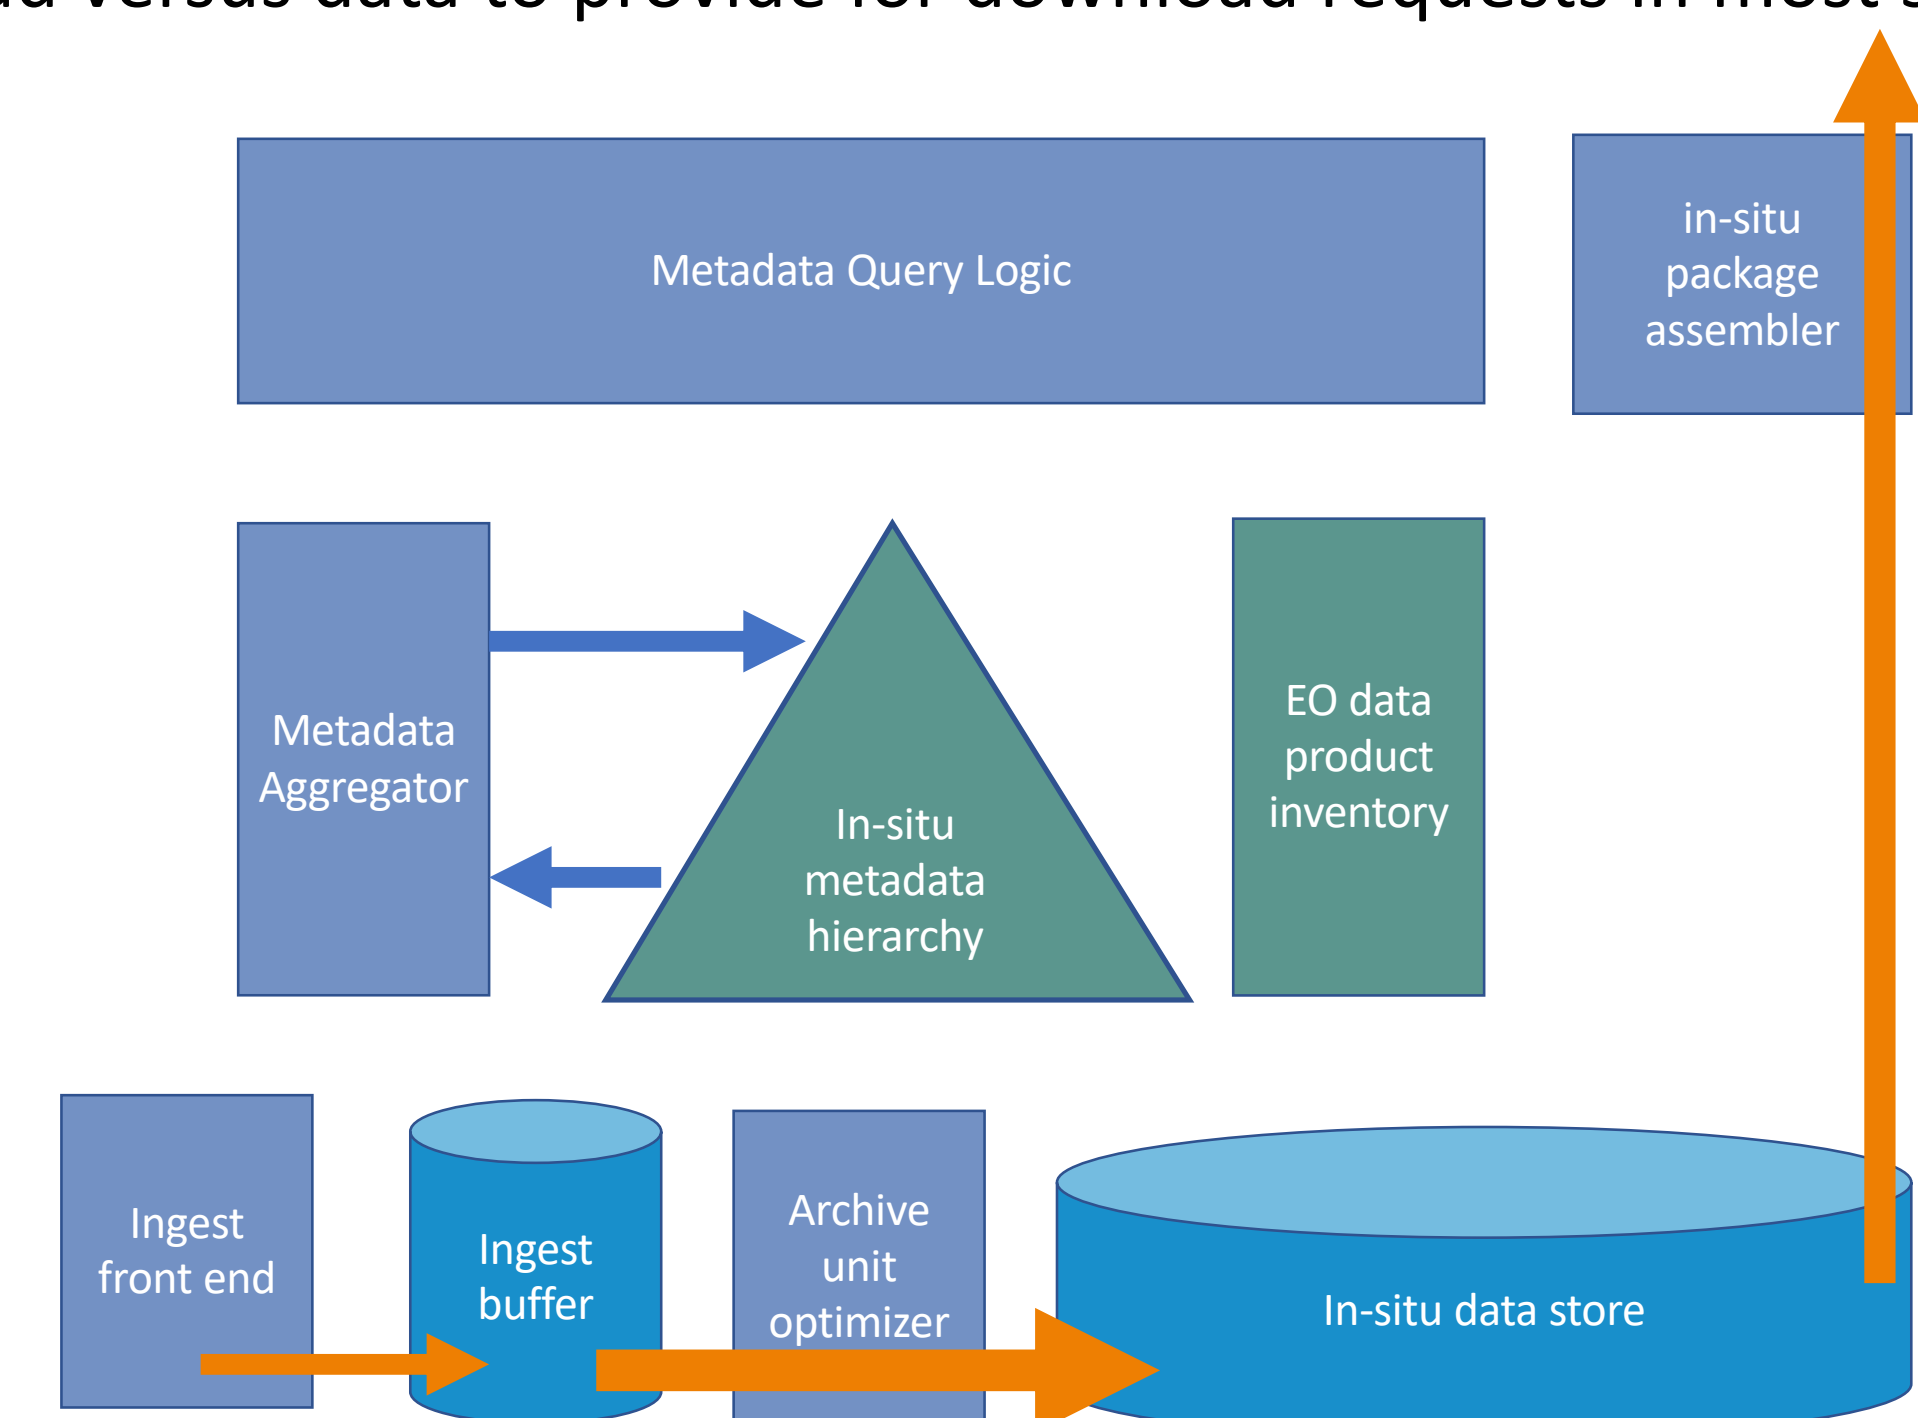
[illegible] versus data to provide for download requests in most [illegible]

Metadata Query Logic

in-situ package assembler

Metadata Aggregator

In-situ metadata hierarchy

EO data product inventory

Ingest front end

Ingest buffer

Archive unit optimizer

In-situ data store